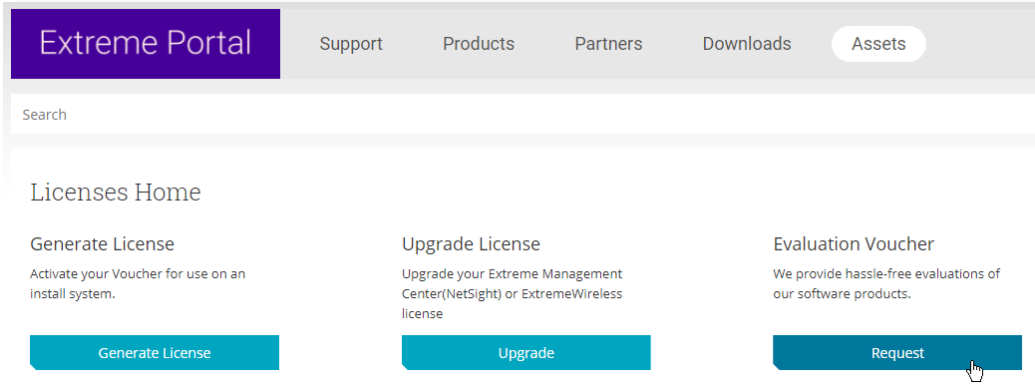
Extreme Portal

Support

Products

Partners

Downloads

Assets

Search

Licenses Home

Generate License

Activate your Voucher for use on an install system.

Generate License

Upgrade License

Upgrade your Extreme Management Center(NetSight) or ExtremeWireless license

Upgrade

Evaluation Voucher

We provide hassle-free evaluations of our software products.

Request